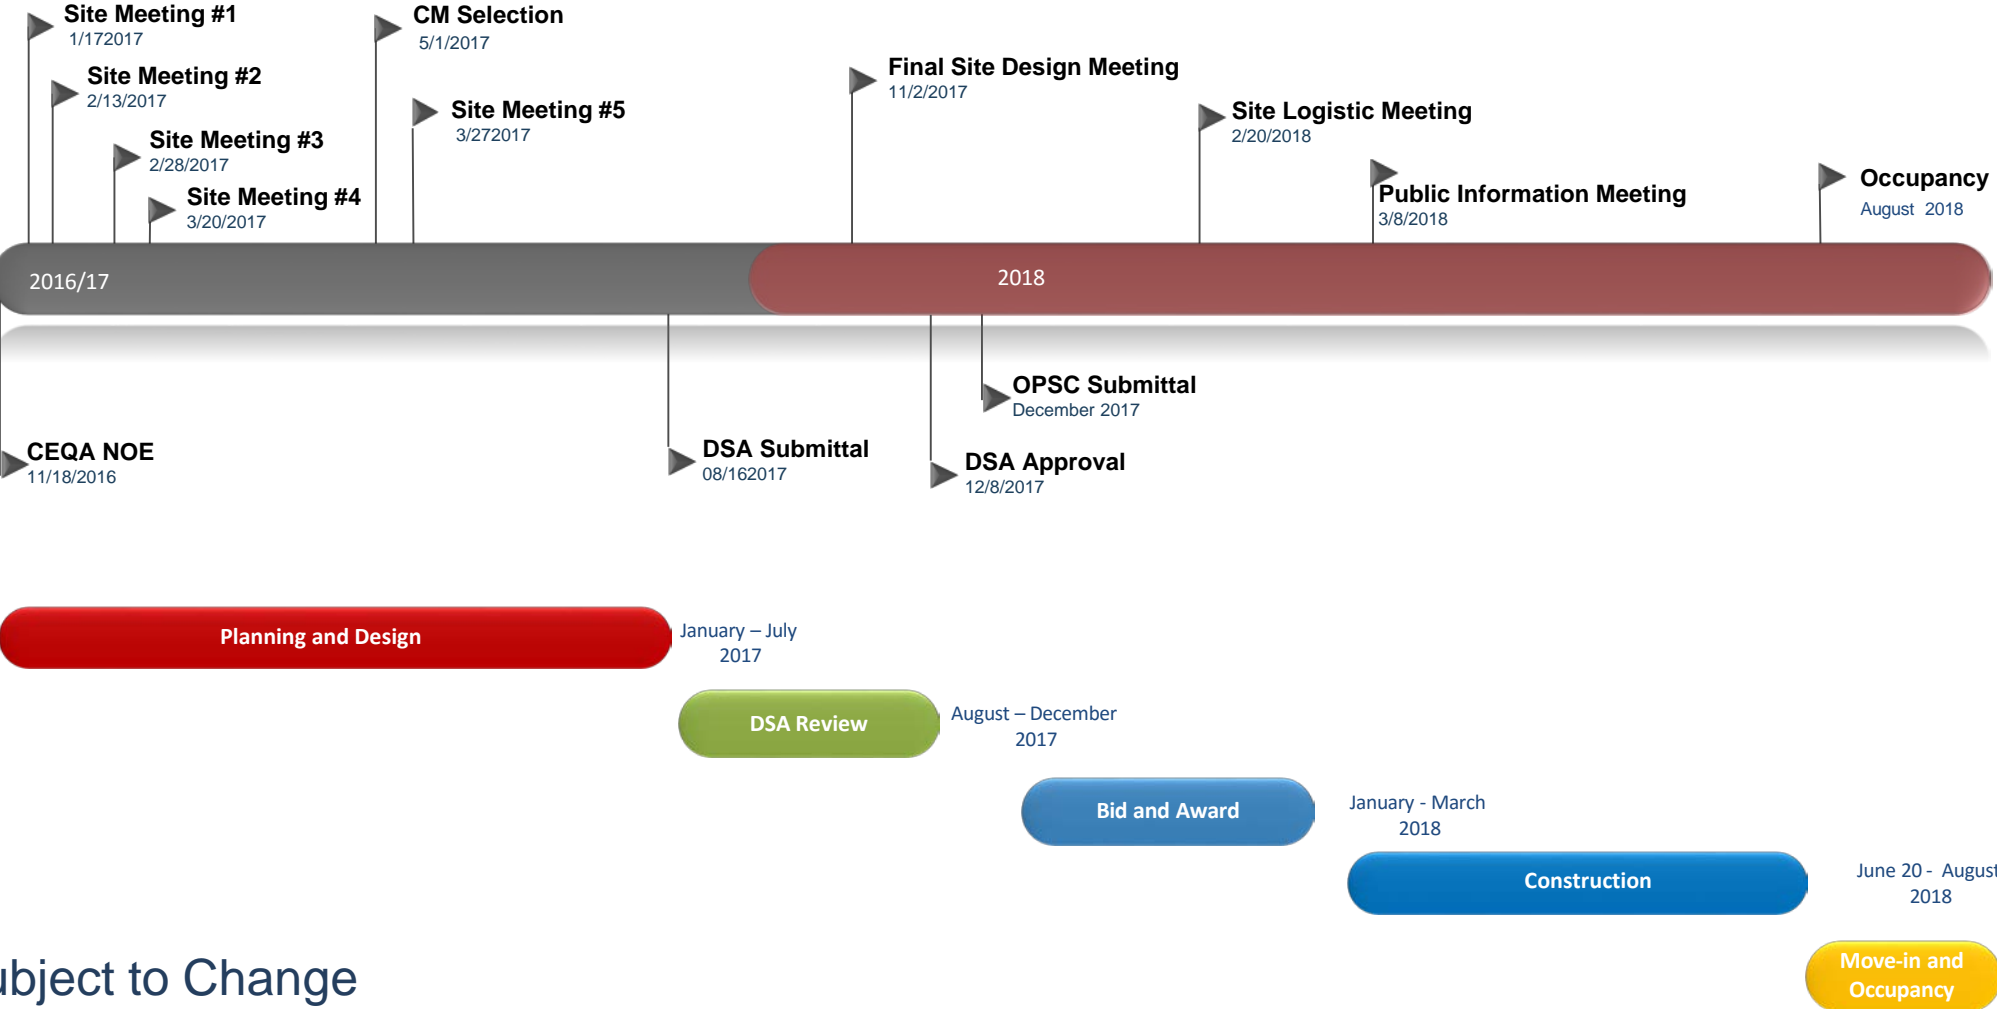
Site Meeting #1
1/172017

Site Meeting #2
2/13/2017

Site Meeting #3
2/28/2017

Site Meeting #4
3/20/2017

CM Selection
5/1/2017

Site Meeting #5
3/272017

Final Site Design Meeting
11/2/2017

Site Logistic Meeting
2/20/2018

Public Information Meeting
3/8/2018

Occupancy
August 2018

2016/17

2018

OPSC Submittal
December 2017

CEQA NOE
11/18/2016

DSA Submittal
08/162017

DSA Approval
12/8/2017

Planning and Design

January – July 2017

DSA Review

August – December 2017

Bid and Award

January - March 2018

Construction

June 20 - August 2018

ubject to Change

Move-in and Occupancy